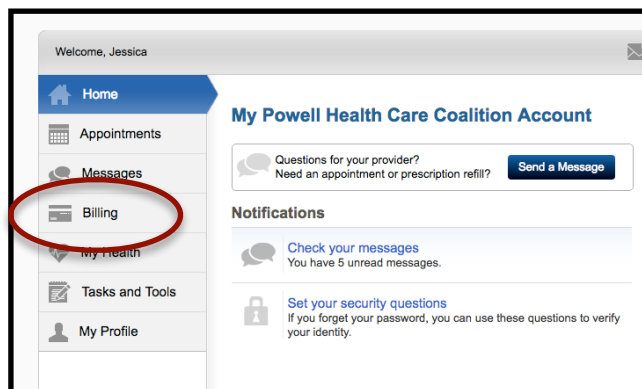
Welcome, Jessica

Home
Appointments
Messages
Billing
My Health
Tasks and Tools
My Profile

My Powell Health Care Coalition Account

Questions for your provider?
Need an appointment or prescription refill?
Send a Message

Notifications

Check your messages
You have 5 unread messages.

Set your security questions
If you forget your password, you can use these questions to verify your identity.